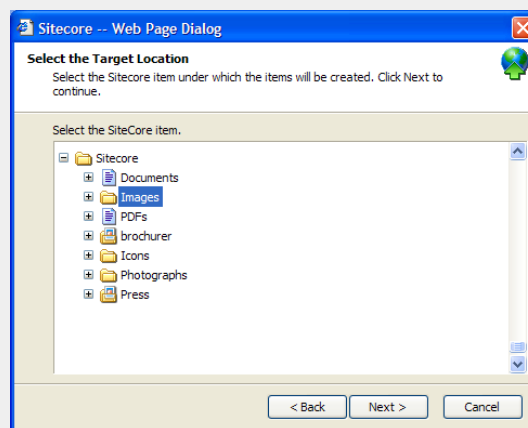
Sitecore -- Web Page Dialog

Select the Target Location

Select the Sitecore item under which the items will be created. Click Next to continue.

Select the SiteCore item.

Sitecore
Documents
Images
PDFs
brochurer
Icons
Photographs
Press

< Back
Next >
Cancel